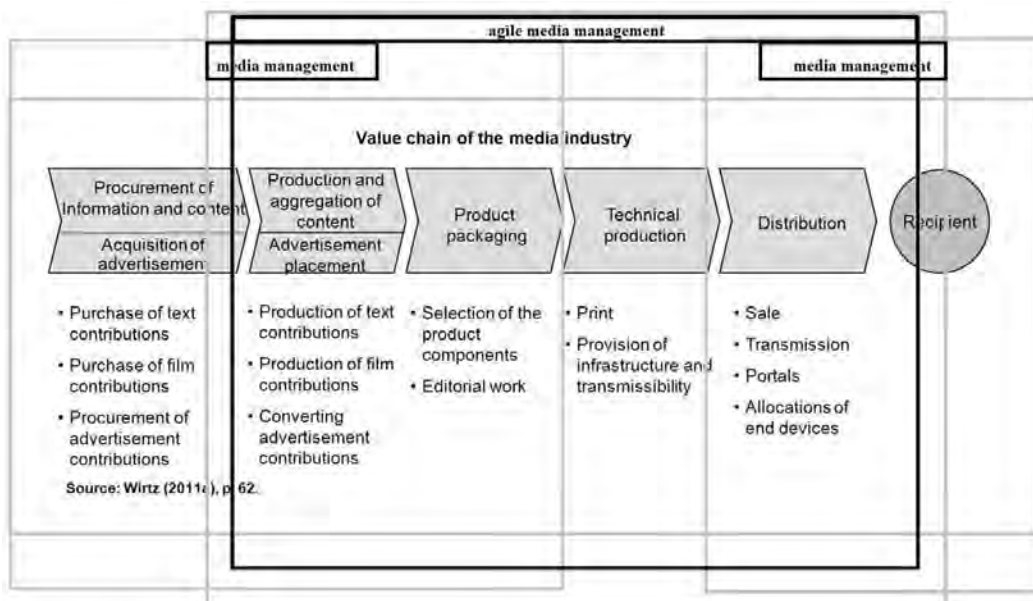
agile media management

media management

media management

Value chain of the media industry

Procurement of Information and content

Acquisition of advertisement

Production and aggregation of content

Advertisement placement

Product packaging

Technical production

Distribution

Recipient

• Purchase of text contributions
• Purchase of film contributions
• Procurement of advertisement contributions

• Production of text contributions
• Production of film contributions
• Converting advertisement contributions

• Selection of the product components
• Editorial work

• Print
• Provision of infrastructure and transmissibility

• Sale
• Transmission
• Portals
• Allocations of end devices

Source: Wirtz (2011a), p. 62.